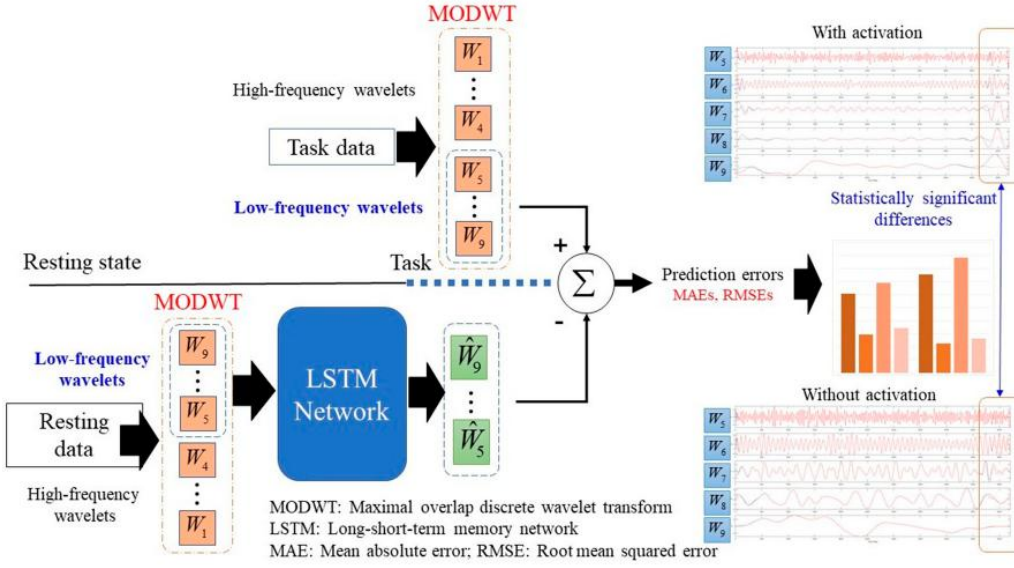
MODWT

High-frequency wavelets

Task data

$W_1$

$W_4$

$W_5$

$W_9$

Low-frequency wavelets

With activation

$W_5$

$W_6$

$W_7$

$W_8$

$W_9$

Statistically significant differences

+

$\Sigma$

-

Resting state

Task

Prediction errors

MAEs, RMSEs

MODWT

Low-frequency wavelets

$W_9$

$W_5$

$W_4$

$W_1$

Resting data

High-frequency wavelets

LSTM Network

$\hat{W}_9$

$\hat{W}_5$

Without activation

$W_5$

$W_6$

$W_7$

$W_8$

$W_9$

MODWT: Maximal overlap discrete wavelet transform
LSTM: Long-short-term memory network
MAE: Mean absolute error; RMSE: Root mean squared error